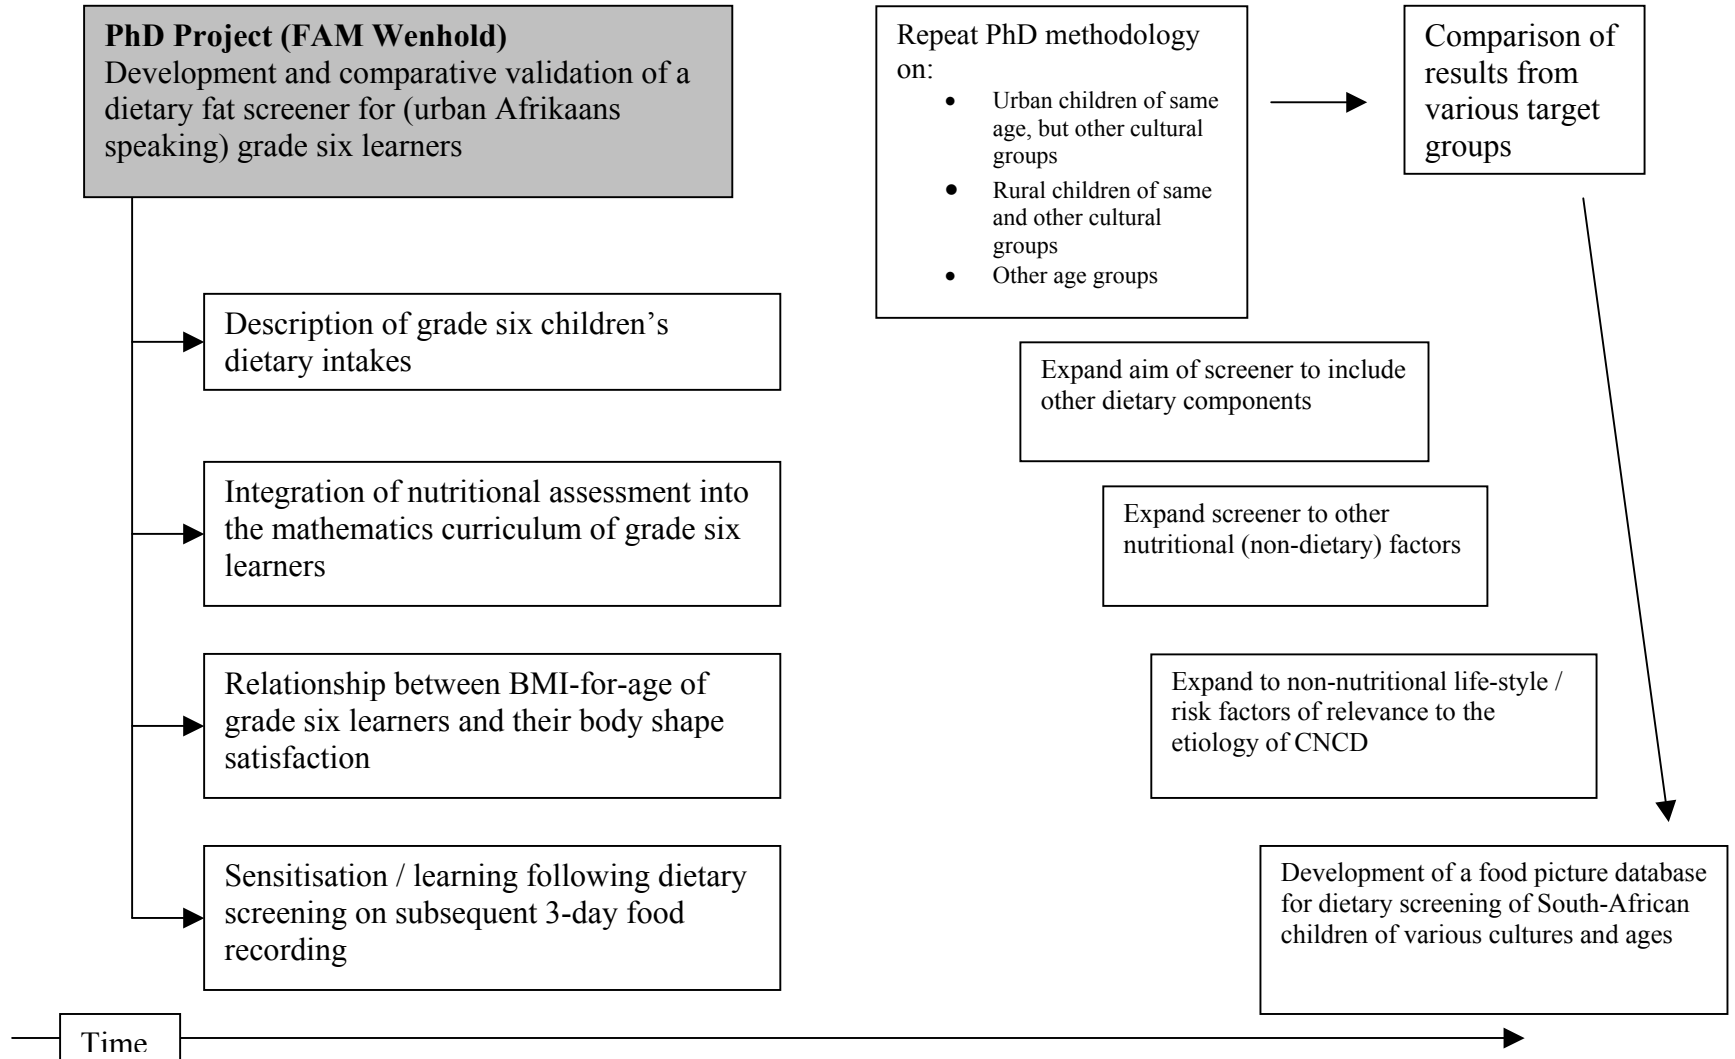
**PhD Project (FAM Wenhold)**
Development and comparative validation of a dietary fat screener for (urban Afrikaans speaking) grade six learners

Description of grade six children's dietary intakes

Integration of nutritional assessment into the mathematics curriculum of grade six learners

Relationship between BMI-for-age of grade six learners and their body shape satisfaction

Sensitisation / learning following dietary screening on subsequent 3-day food recording

Repeat PhD methodology on:
- Urban children of same age, but other cultural groups
- Rural children of same and other cultural groups
- Other age groups

Comparison of results from various target groups

Expand aim of screener to include other dietary components

Expand screener to other nutritional (non-dietary) factors

Expand to non-nutritional life-style / risk factors of relevance to the etiology of CNCD

Development of a food picture database for dietary screening of South-African children of various cultures and ages

Time